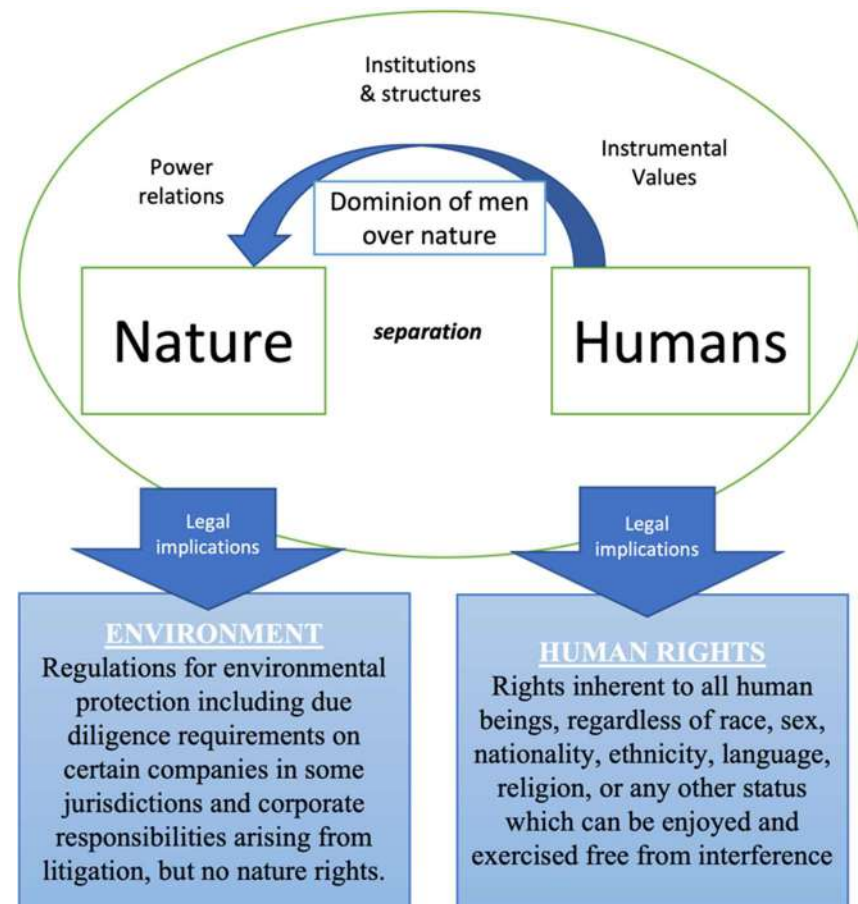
Institutions & structures

Power relations

Instrumental Values

Dominion of men over nature

Nature

separation

Humans

Legal implications

Legal implications

ENVIRONMENT
Regulations for environmental protection including due diligence requirements on certain companies in some jurisdictions and corporate responsibilities arising from litigation, but no nature rights.

HUMAN RIGHTS
Rights inherent to all human beings, regardless of race, sex, nationality, ethnicity, language, religion, or any other status which can be enjoyed and exercised free from interference